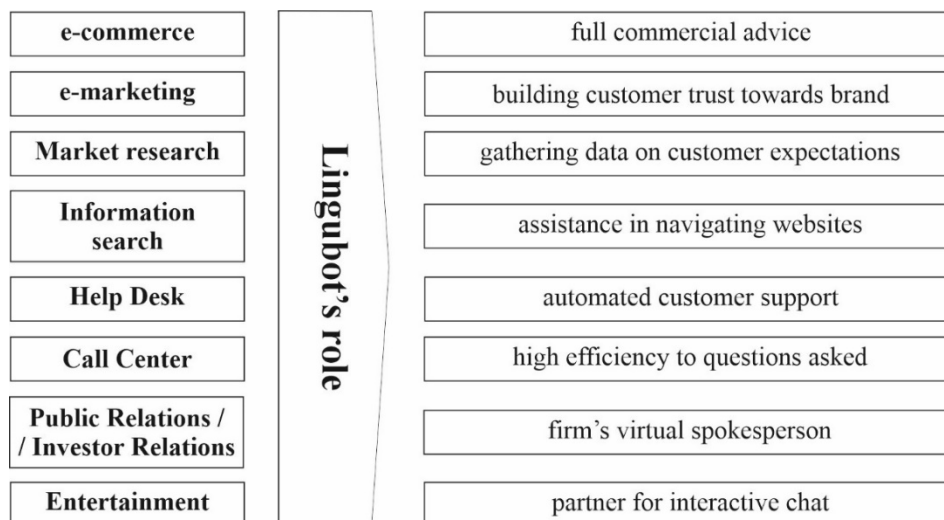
e-commerce
e-marketing
Market research
Information search
Help Desk
Call Center
Public Relations / / Investor Relations
Entertainment

Lingubot's role

full commercial advice
building customer trust towards brand
gathering data on customer expectations
assistance in navigating websites
automated customer support
high efficiency to questions asked
firm's virtual spokesperson
partner for interactive chat